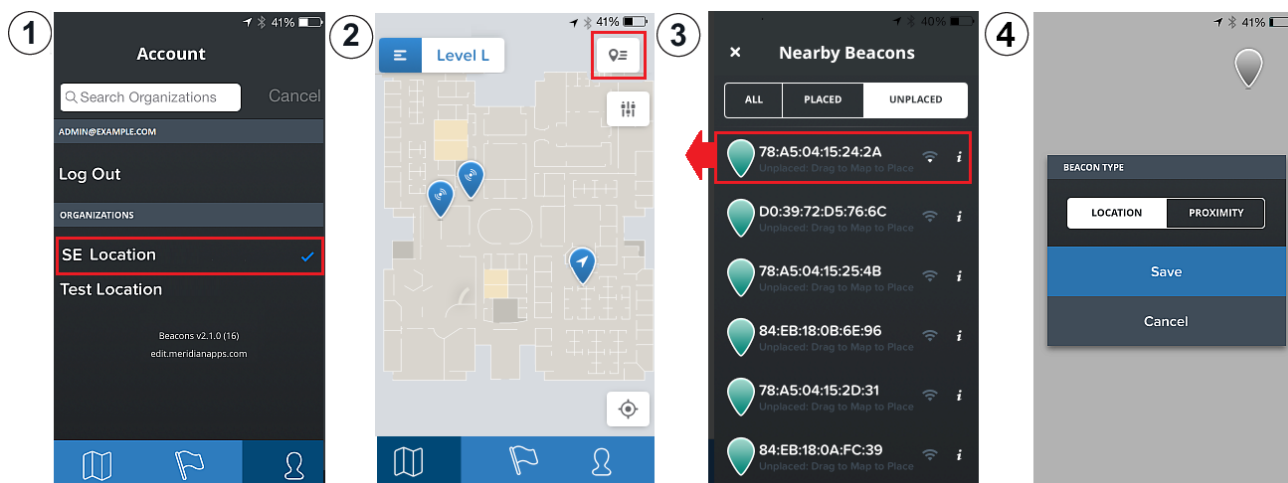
1

41%

Account

Search Organizations

Cancel

ADMIN@EXAMPLE.COM

Log Out

ORGANIZATIONS

SE Location

Test Location

Beacons v2.1.0 (16)

edit.meridianapps.com

2

41%

Level L

3

40%

Nearby Beacons

ALL

PLACED

UNPLACED

78:A5:04:15:24:2A

Unplaced: Drag to Map to Place

D0:39:72:D5:76:6C

Unplaced: Drag to Map to Place

78:A5:04:15:25:4B

Unplaced: Drag to Map to Place

84:EB:18:0B:6E:96

Unplaced: Drag to Map to Place

78:A5:04:15:2D:31

Unplaced: Drag to Map to Place

84:EB:18:0A:FC:39

Unplaced: Drag to Map to Place

4

41%

BEACON TYPE

LOCATION

PROXIMITY

Save

Cancel